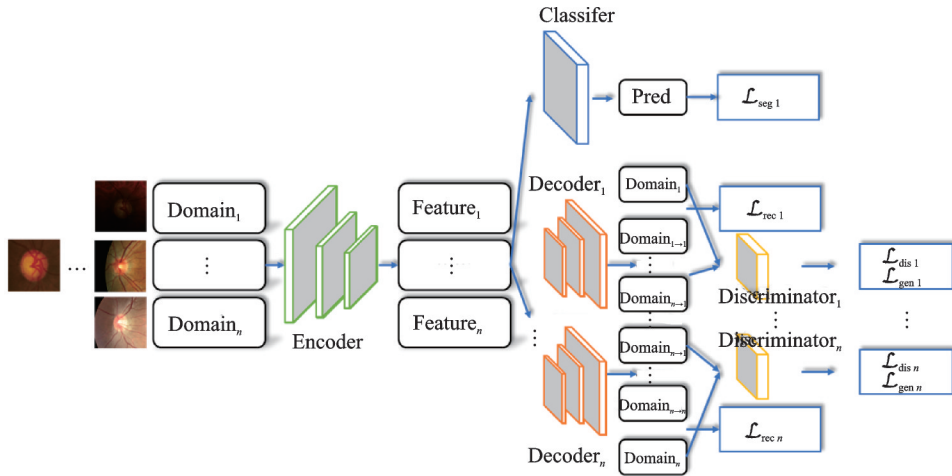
Classifer

Pred

$\mathcal{L}_{seg\ 1}$

...

Domain$_1$

⋮

Domain$_n$

Encoder

Feature$_1$

⋮

Feature$_n$

Decoder$_1$

Domain$_1$

$\mathcal{L}_{rec\ 1}$

Domain$_{1\to1}$

⋮

Domain$_{n\to1}$

Discriminator$_1$

⋮

Discriminator$_n$

$\mathcal{L}_{dis\ 1}$
$\mathcal{L}_{gen\ 1}$

⋮

$\mathcal{L}_{dis\ n}$
$\mathcal{L}_{gen\ n}$

⋮

Domain$_{n\to1}$

⋮

Domain$_{n\to n}$

$\mathcal{L}_{rec\ n}$

Decoder$_n$

Domain$_n$